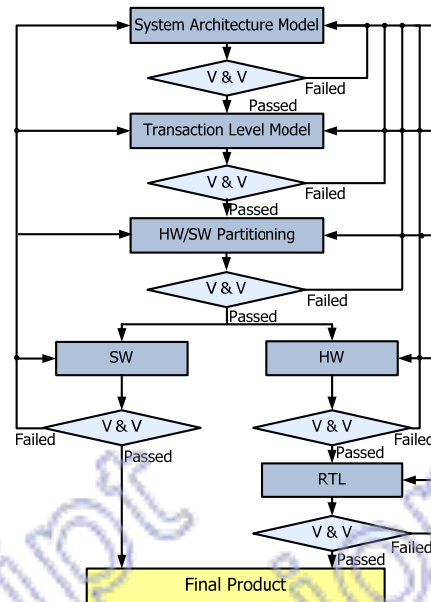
System Architecture Model

V & V

Failed

Passed

Transaction Level Model

V & V

Failed

Passed

HW/SW Partitioning

V & V

Failed

Passed

SW

HW

V & V

Failed

Passed

V & V

Failed

Passed

RTL

V & V

Failed

Passed

Final Product